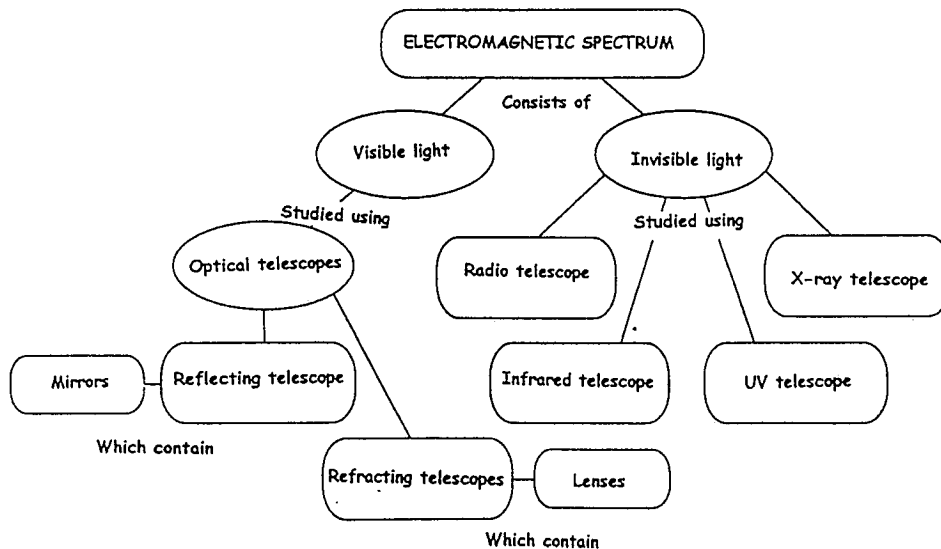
ELECTROMAGNETIC SPECTRUM

Consists of

Visible light

Invisible light

Studied using

Studied using

Optical telescopes

Radio telescope

X-ray telescope

Mirrors

Reflecting telescope

Infrared telescope

UV telescope

Which contain

Refracting telescopes

Lenses

Which contain